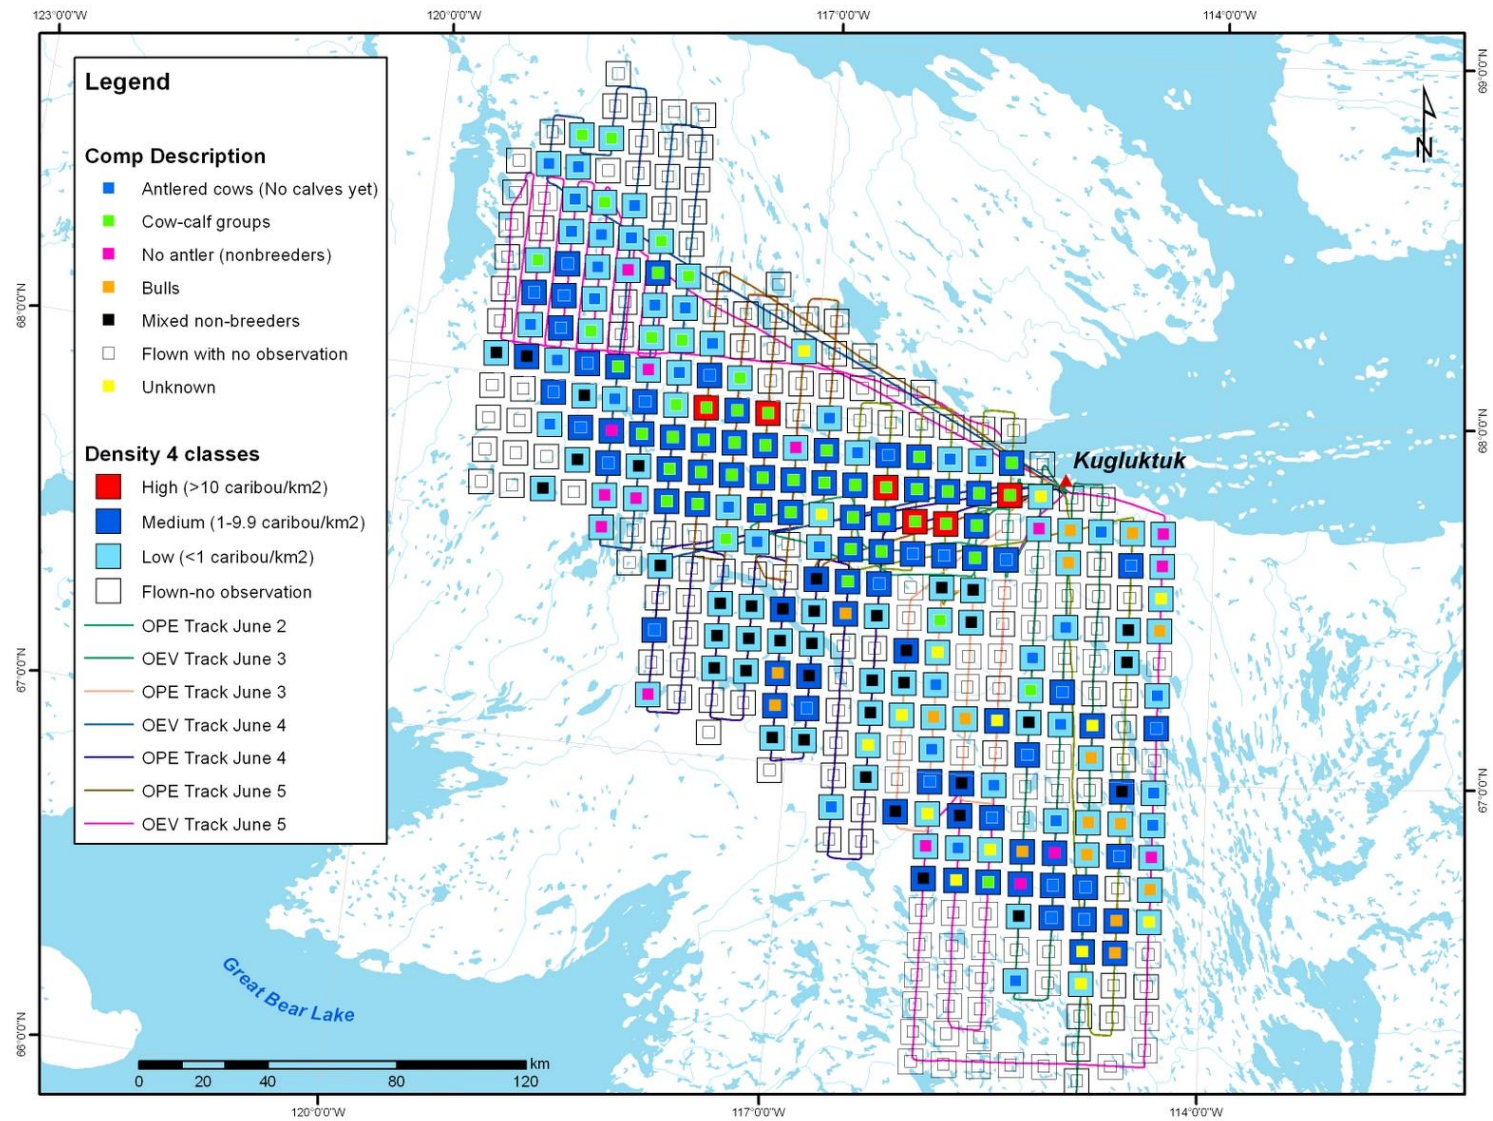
123°0'0"W
120°0'0"W
117°0'0"W
114°0'0"W

Legend

Comp Description
Antlered cows (No calves yet)
Cow-calf groups
No antler (nonbreeders)
Bulls
Mixed non-breeders
Flown with no observation
Unknown

Density 4 classes
High (>10 caribou/km2)
Medium (1-9.9 caribou/km2)
Low (<1 caribou/km2)
Flown-no observation
OPE Track June 2
OEV Track June 3
OPE Track June 3
OEV Track June 4
OPE Track June 4
OPE Track June 5
OEV Track June 5

N

Kugluktuk

Great Bear Lake

0 20 40 80 120 km

69°0'0"N
68°0'0"N
68°0'0"N
67°0'0"N
67°0'0"N
66°0'0"N

120°0'0"W
117°0'0"W
114°0'0"W